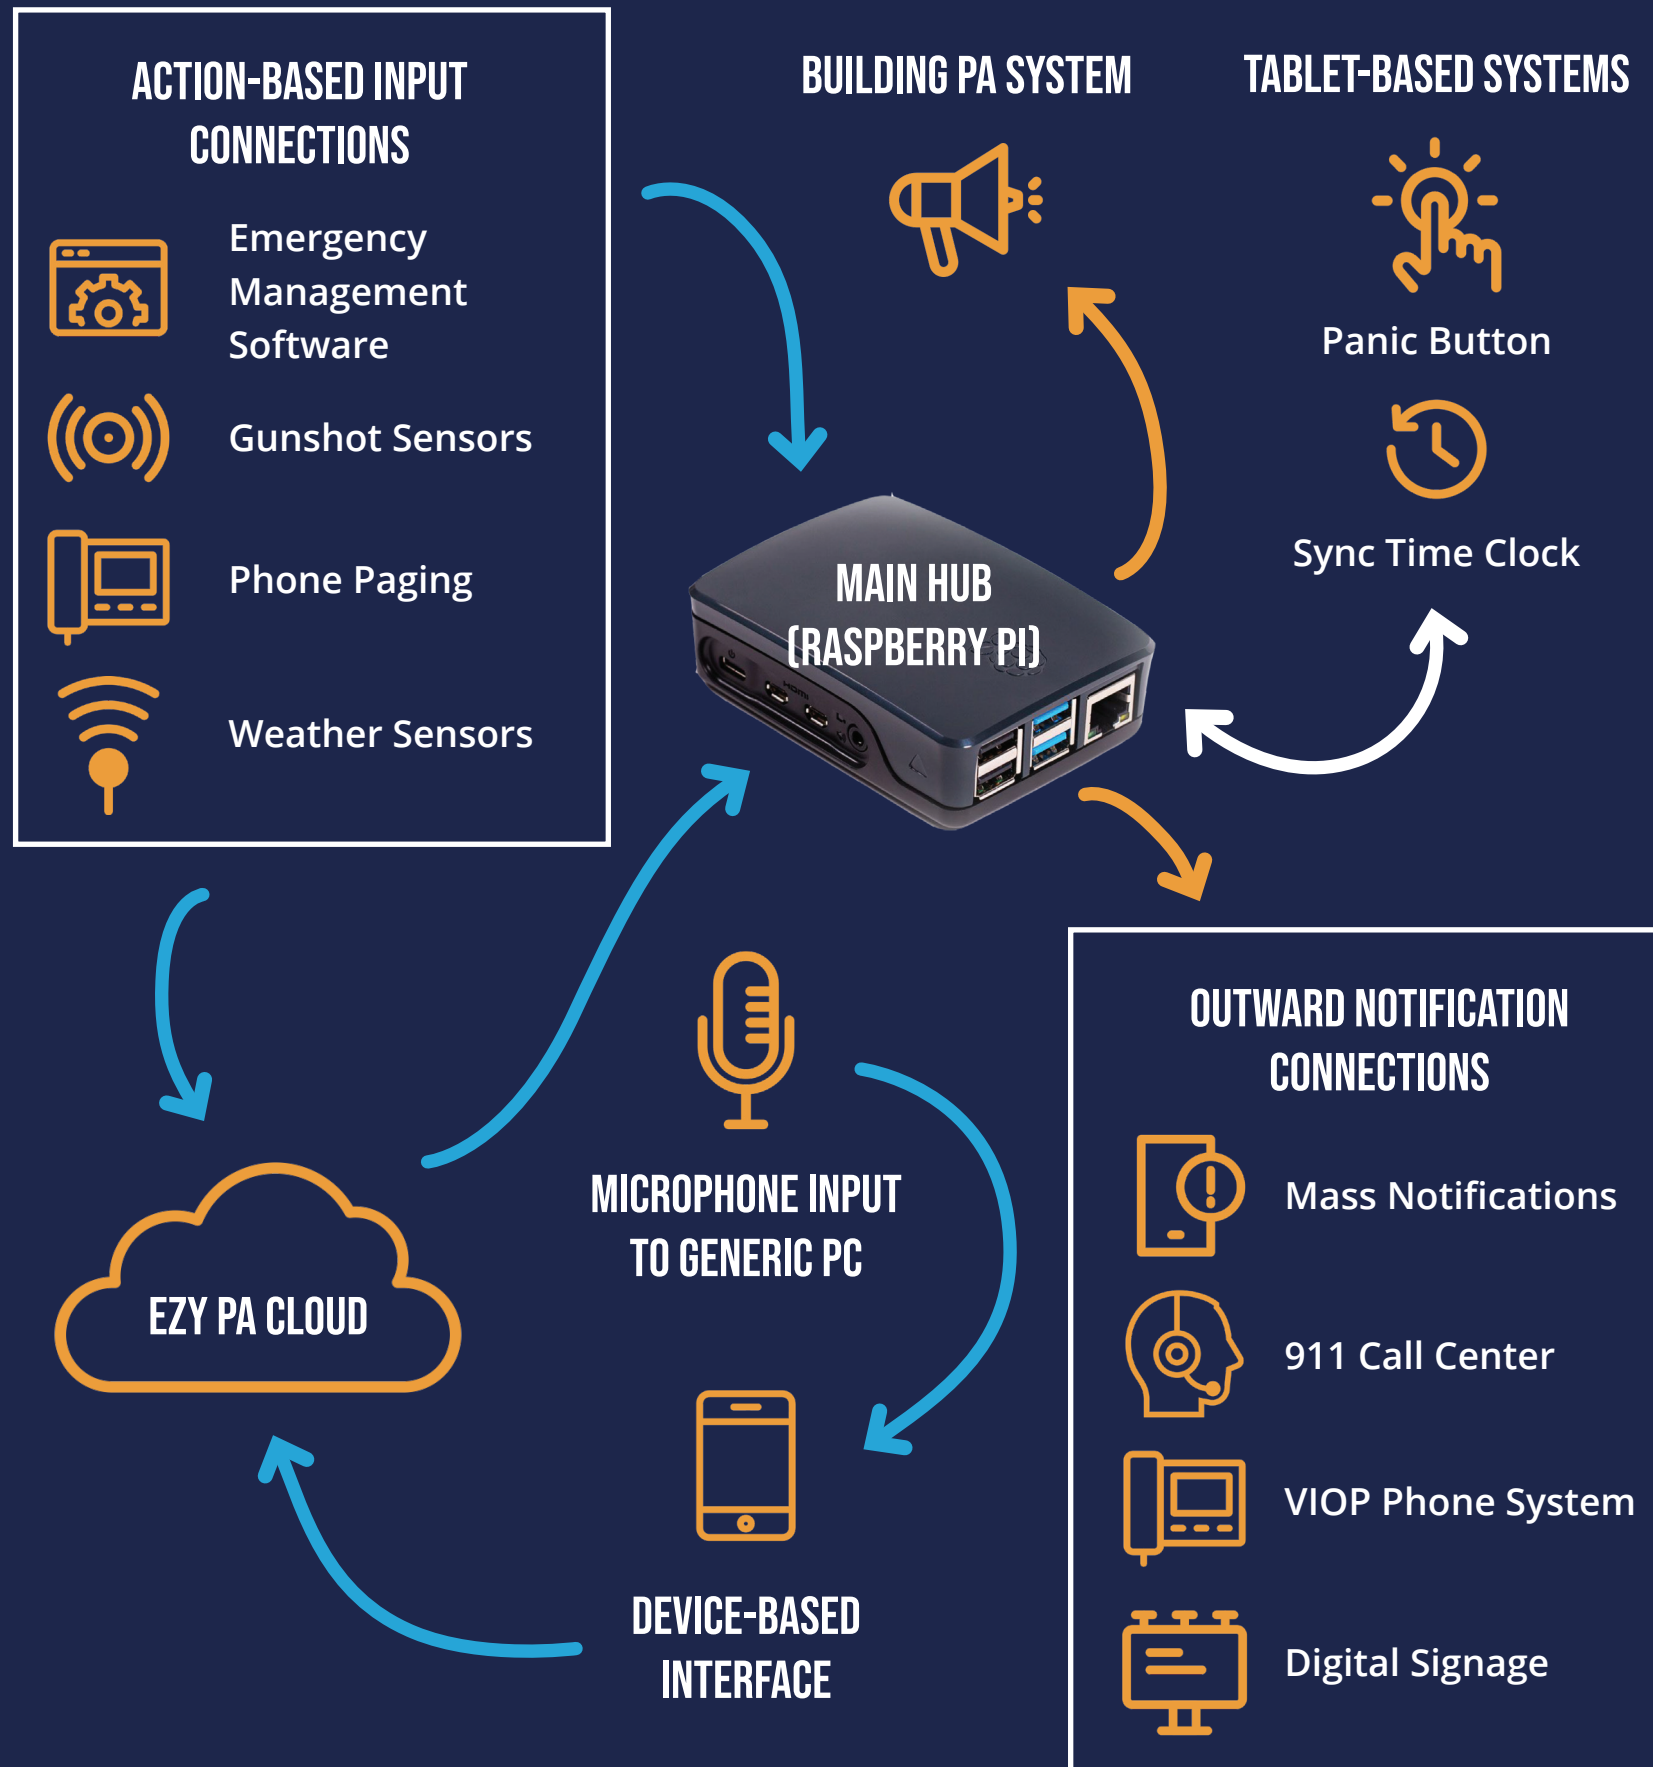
ACTION-BASED INPUT CONNECTIONS

Emergency Management Software

Gunshot Sensors

Phone Paging

Weather Sensors

BUILDING PA SYSTEM

TABLET-BASED SYSTEMS

Panic Button

Sync Time Clock

MAIN HUB (RASPBERRY PI)

OUTWARD NOTIFICATION CONNECTIONS

Mass Notifications

911 Call Center

VIOP Phone System

Digital Signage

EZY PA CLOUD

MICROPHONE INPUT TO GENERIC PC

DEVICE-BASED INTERFACE